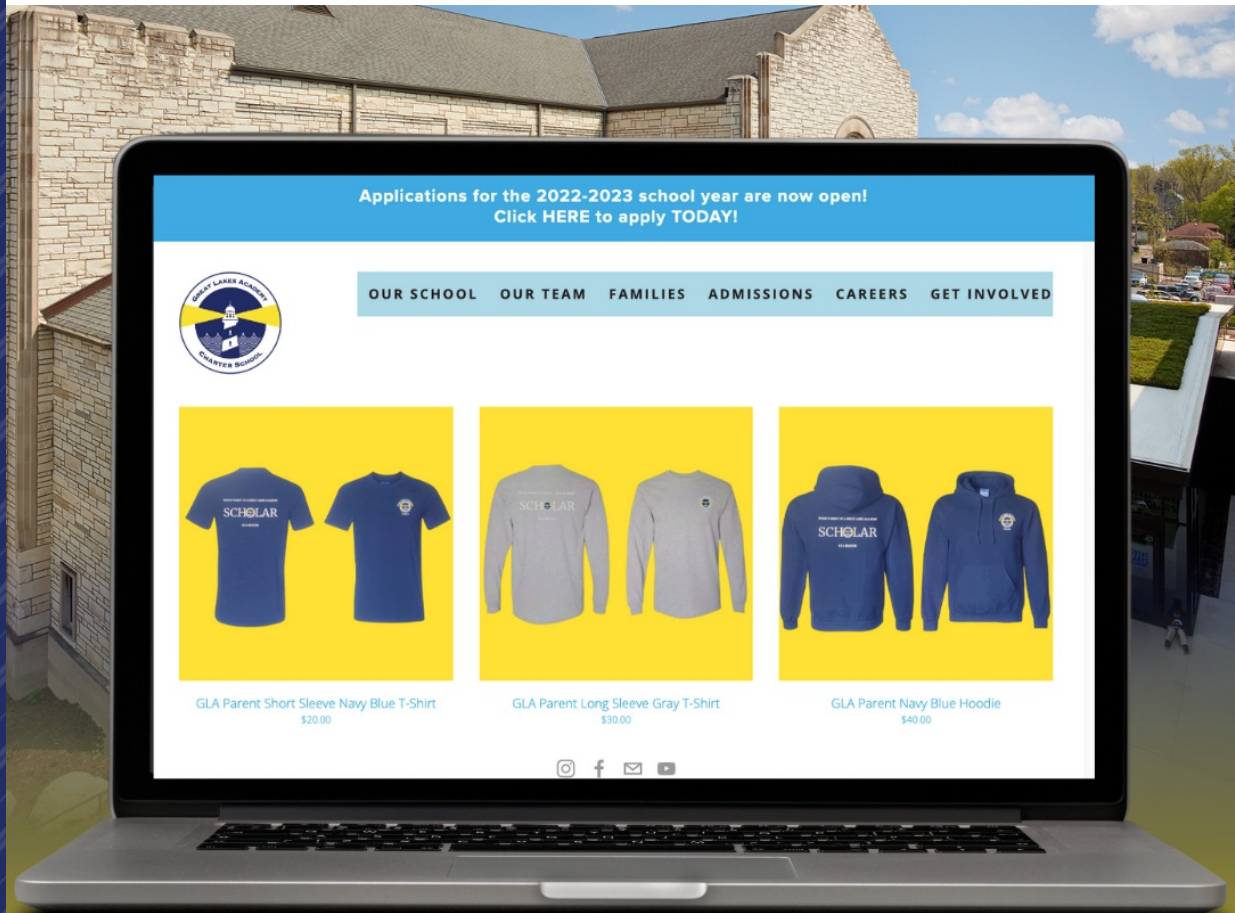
Applications for the 2022-2023 school year are now open!
Click HERE to apply TODAY!

GREAT LAKES ACADEMY CHARTER SCHOOL

OUR SCHOOL OUR TEAM FAMILIES ADMISSIONS CAREERS GET INVOLVED

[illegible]
SCHOLAR
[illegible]

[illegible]
SCHOLAR
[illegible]

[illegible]
SCHOLAR
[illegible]

GLA Parent Short Sleeve Navy Blue T-Shirt
$20.00

GLA Parent Long Sleeve Gray T-Shirt
$30.00

GLA Parent Navy Blue Hoodie
$40.00